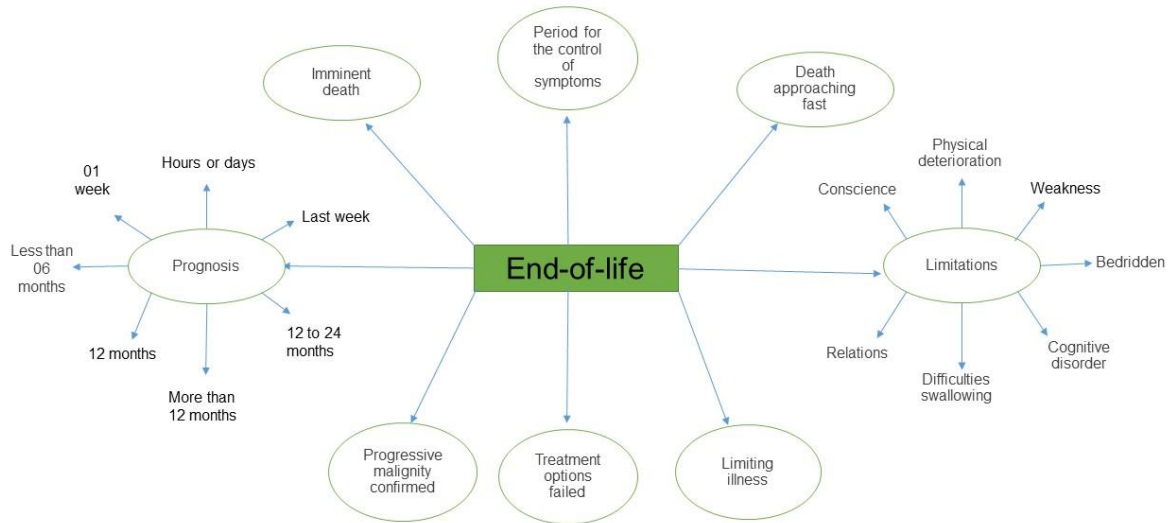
Period for the control of symptoms

Imminent death

Death approaching fast

01 week

Hours or days

Last week

Less than 06 months

Prognosis

12 months

More than 12 months

12 to 24 months

End-of-life

Physical deterioration

Conscience

Weakness

Limitations

Bedridden

Relations

Difficulties swallowing

Cognitive disorder

Progressive malignity confirmed

Treatment options failed

Limiting illness